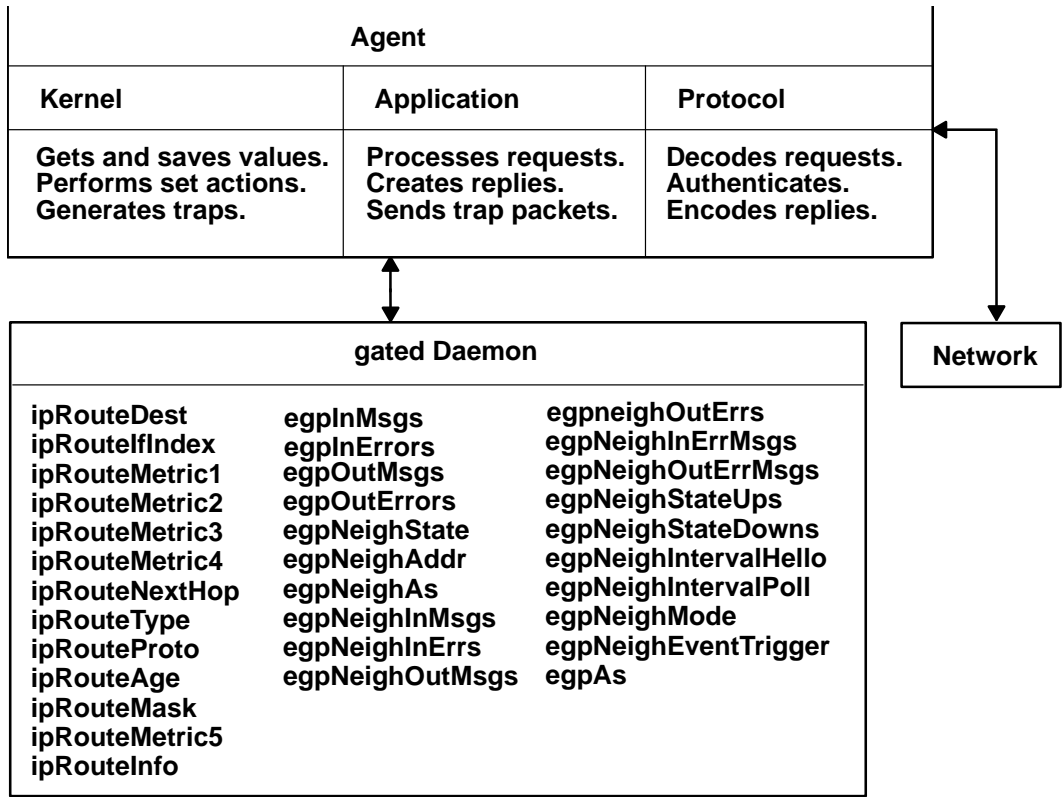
Agent

Kernel

Application

Protocol

Gets and saves values.
Performs set actions.
Generates traps.

Processes requests.
Creates replies.
Sends trap packets.

Decodes requests.
Authenticates.
Encodes replies.

gated Daemon

Network

ipRouteDest
ipRouteIfIndex
ipRouteMetric1
ipRouteMetric2
ipRouteMetric3
ipRouteMetric4
ipRouteNextHop
ipRouteType
ipRouteProto
ipRouteAge
ipRouteMask
ipRouteMetric5
ipRouteInfo

egpInMsgs
egpInErrors
egpOutMsgs
egpOutErrors
egpNeighState
egpNeighAddr
egpNeighAs
egpNeighInMsgs
egpNeighInErrs
egpNeighOutMsgs

egpneighOutErrs
egpNeighInErrMsgs
egpNeighOutErrMsgs
egpNeighStateUps
egpNeighStateDowns
egpNeighIntervalHello
egpNeighIntervalPoll
egpNeighMode
egpNeighEventTrigger
egpAs